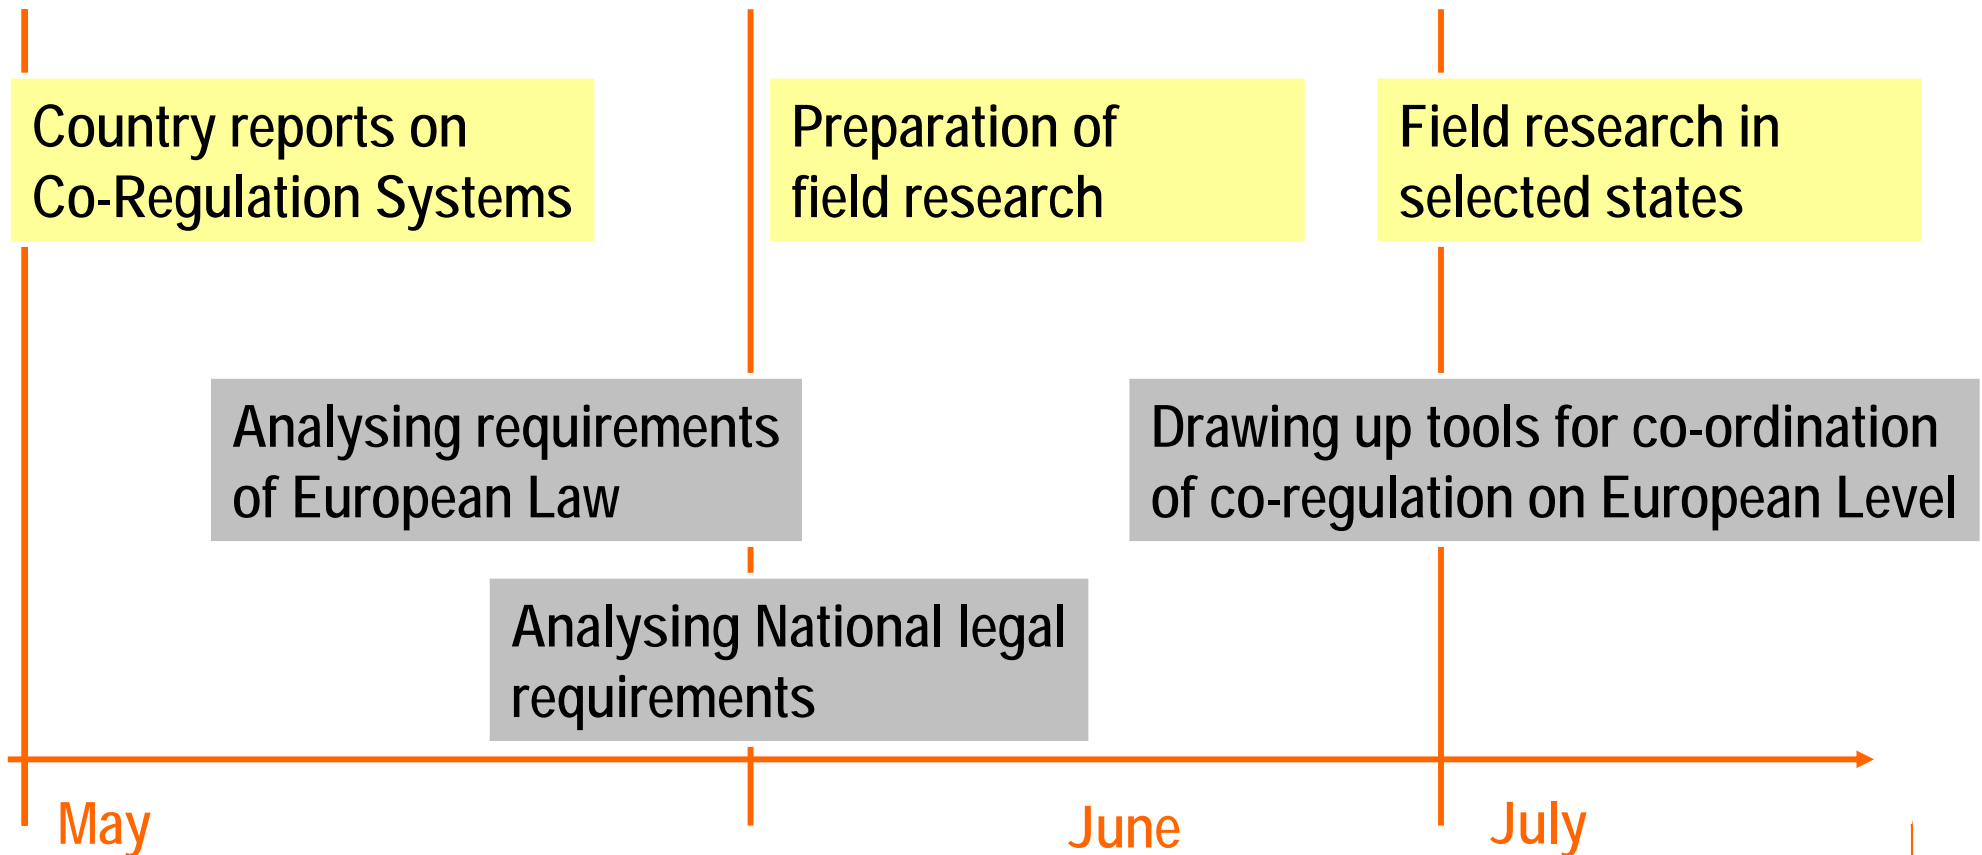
Country reports on Co-Regulation Systems

Preparation of field research

Field research in selected states

Analysing requirements of European Law

Drawing up tools for co-ordination of co-regulation on European Level

Analysing National legal requirements

May

June

July